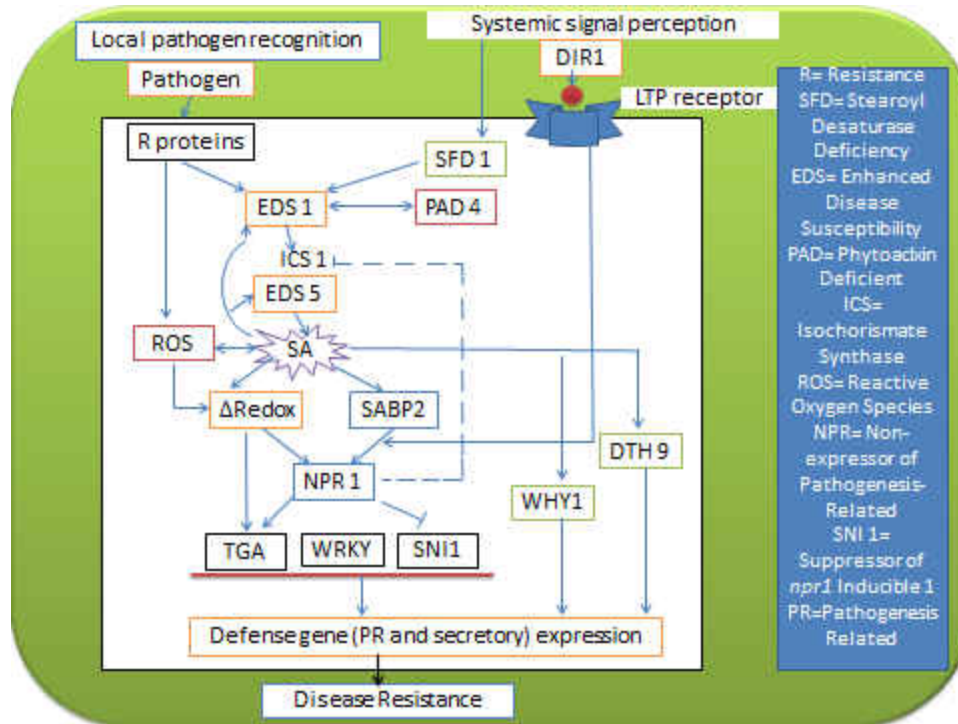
Local pathogen recognition

Systemic signal perception

Pathogen

DIR1

LTP receptor

R proteins

SFD 1

EDS 1

PAD 4

ICS 1

EDS 5

ROS

SA

ΔRedox

SABP2

DTH 9

NPR 1

WHY1

TGA

WRKY

SNI1

Defense gene (PR and secretory) expression

Disease Resistance

R= Resistance
SFD= Stearoyl Desaturase Deficiency
EDS= Enhanced Disease Susceptibility
PAD= Phytoalexin Deficient
ICS= Isochorismate Synthase
ROS= Reactive Oxygen Species
NPR= Non-expressor of Pathogenesis-Related
SNI 1= Suppressor of npr1 Inducible 1
PR=Pathogenesis Related